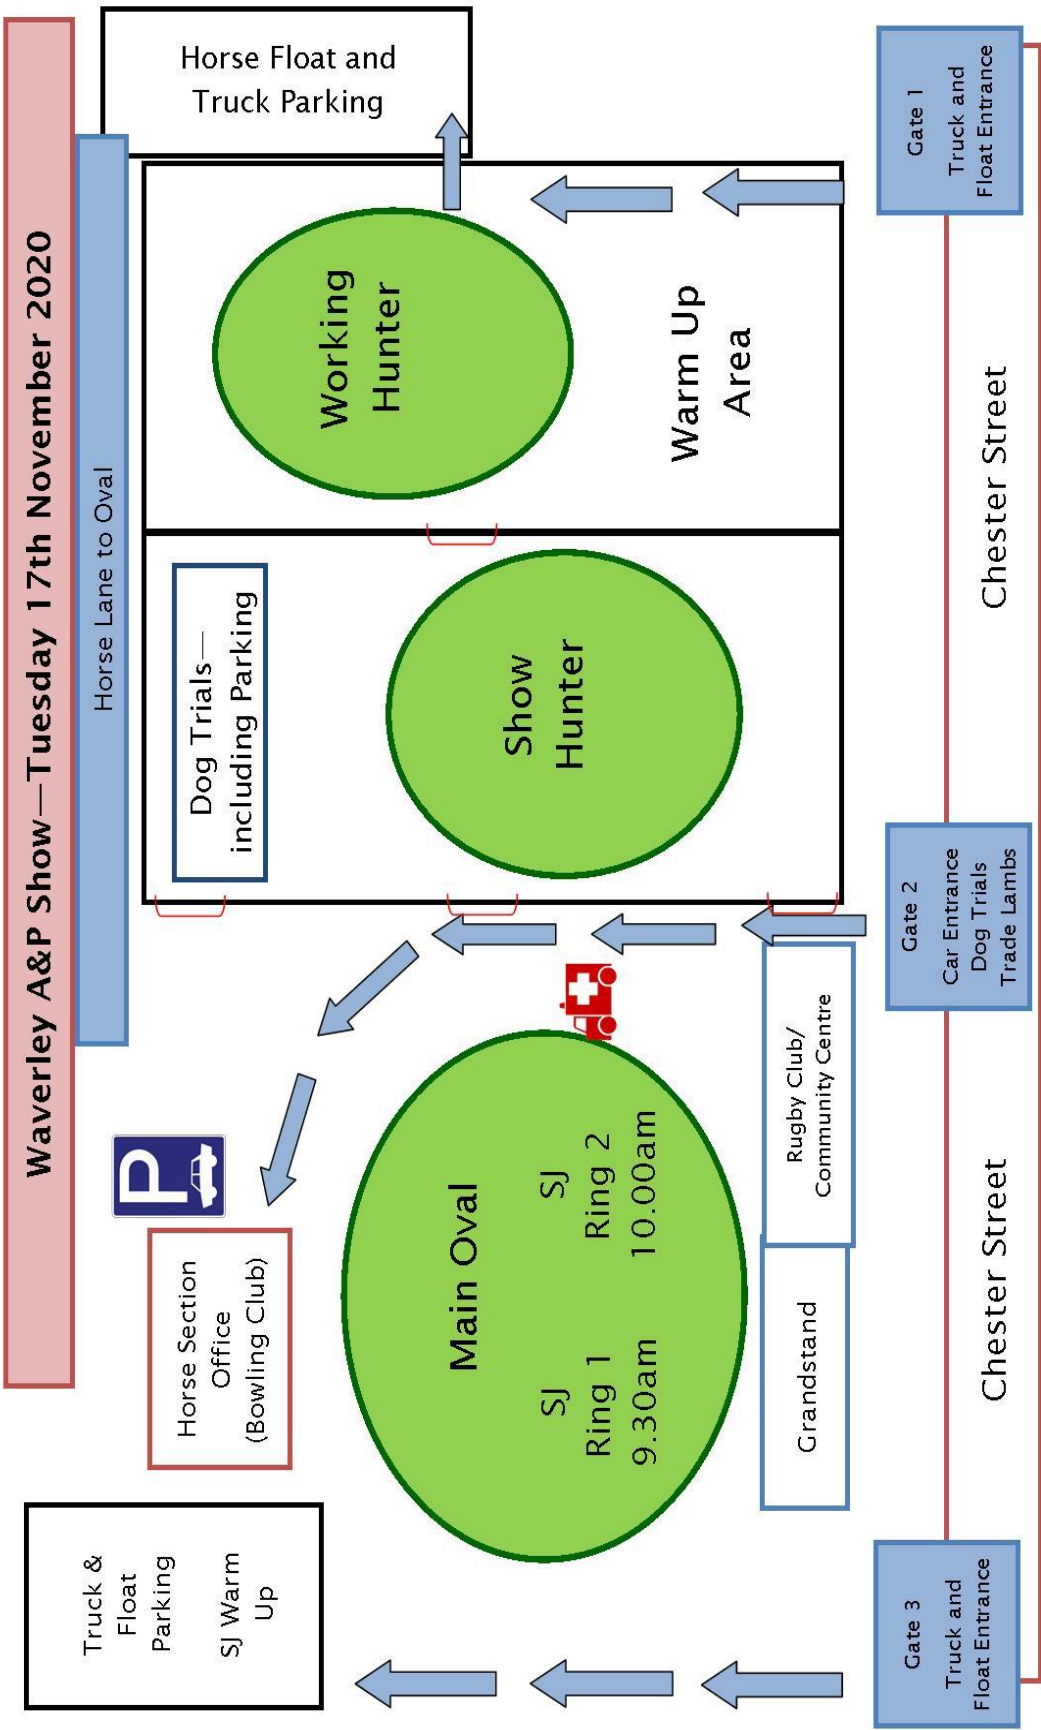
Waverley A&P Show—Tuesday 17th November 2020

Horse Float and Truck Parking

Horse Lane to Oval

Working Hunter

Warm Up Area

Gate 1 Truck and Float Entrance

Chester Street

Dog Trials—including Parking

Show Hunter

Gate 2 Car Entrance Dog Trials Trade Lambs

Rugby Club/ Community Centre

Chester Street

Main Oval

SJ Ring 2 10.00am

SJ Ring 1 9.30am

Grandstand

Horse Section Office (Bowling Club)

Truck & Float Parking

SJ Warm Up

Gate 3 Truck and Float Entrance